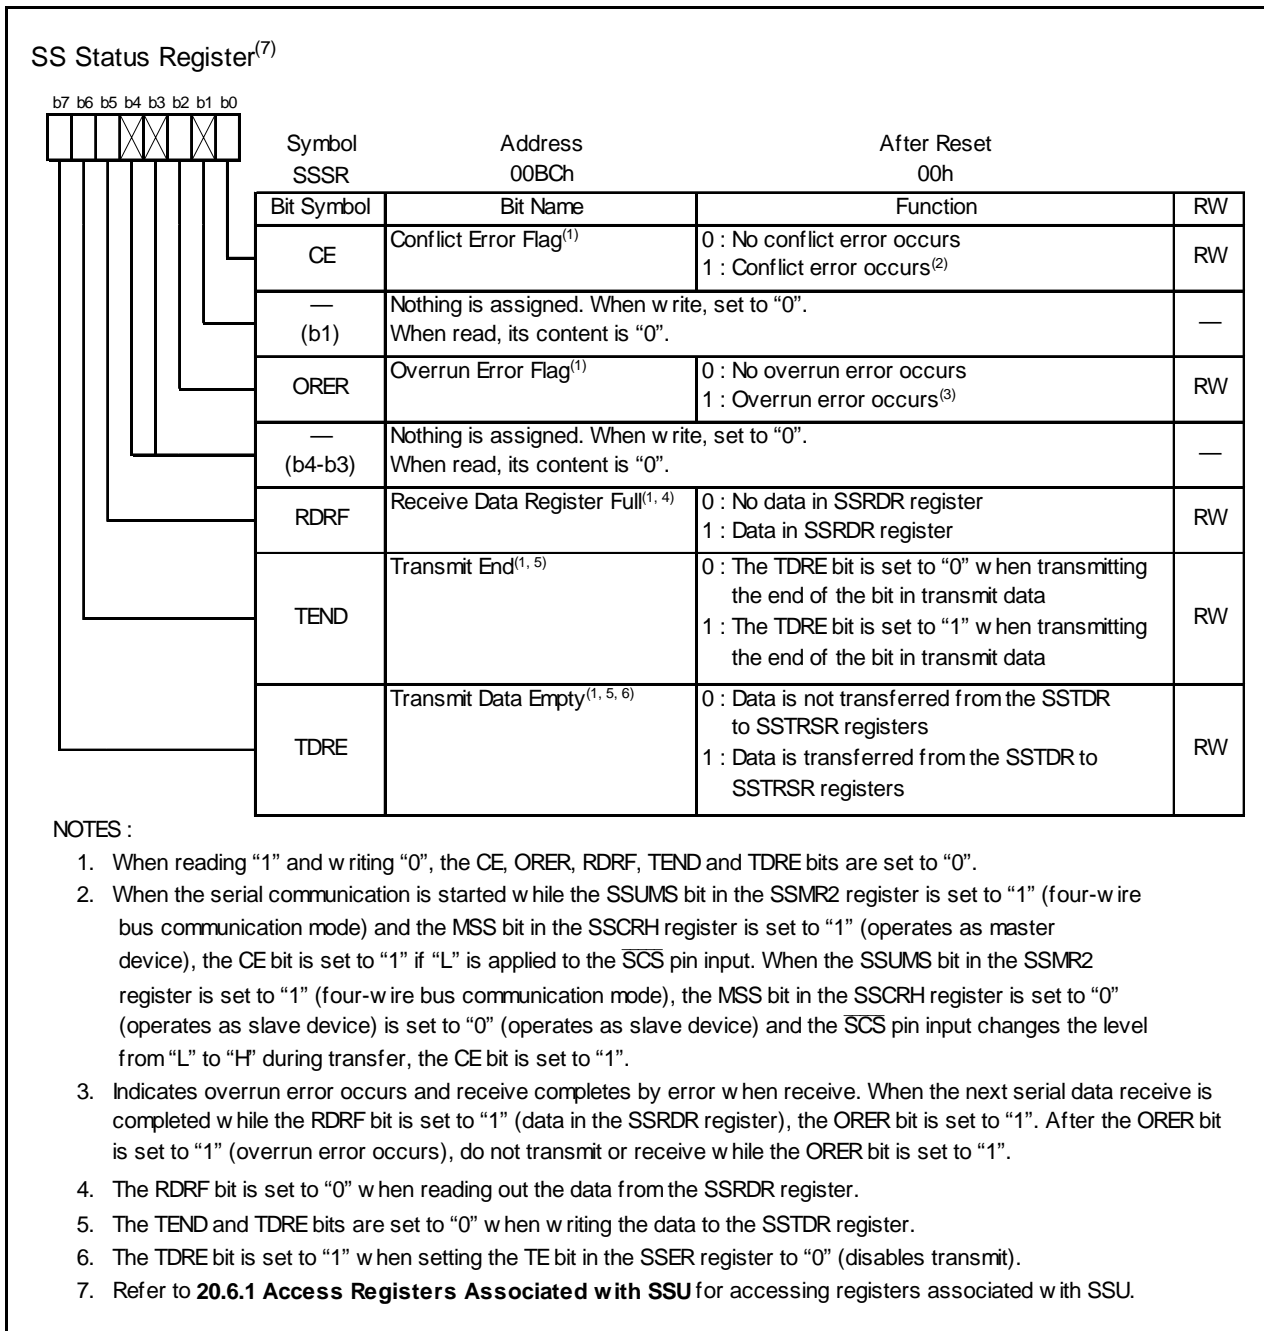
SS Status Register$^{(7)}$

b7 b6 b5 b4 b3 b2 b1 b0

| Symbol | Address | After Reset |
|---|---|---|
| SSSR | 00BCh | 00h |

| Bit Symbol | Bit Name | Function | RW |
|---|---|---|---|
| CE | Conflict Error Flag$^{(1)}$ | 0 : No conflict error occurs<br>1 : Conflict error occurs$^{(2)}$ | RW |
| — (b1) | Nothing is assigned. When w rite, set to "0". When read, its content is "0". | | — |
| ORER | Overrun Error Flag$^{(1)}$ | 0 : No overrun error occurs<br>1 : Overrun error occurs$^{(3)}$ | RW |
| — (b4-b3) | Nothing is assigned. When w rite, set to "0". When read, its content is "0". | | — |
| RDRF | Receive Data Register Full$^{(1, 4)}$ | 0 : No data in SSRDR register<br>1 : Data in SSRDR register | RW |
| TEND | Transmit End$^{(1, 5)}$ | 0 : The TDRE bit is set to "0" w hen transmitting the end of the bit in transmit data<br>1 : The TDRE bit is set to "1" w hen transmitting the end of the bit in transmit data | RW |
| TDRE | Transmit Data Empty$^{(1, 5, 6)}$ | 0 : Data is not transferred from the SSTDR to SSTRSR registers<br>1 : Data is transferred from the SSTDR to SSTRSR registers | RW |

NOTES :
1. When reading "1" and w riting "0", the CE, ORER, RDRF, TEND and TDRE bits are set to "0".
2. When the serial communication is started w hile the SSUMS bit in the SSMR2 register is set to "1" (four-w ire bus communication mode) and the MSS bit in the SSCRH register is set to "1" (operates as master device), the CE bit is set to "1" if "L" is applied to the $\overline{SCS}$ pin input. When the SSUMS bit in the SSMR2 register is set to "1" (four-w ire bus communication mode), the MSS bit in the SSCRH register is set to "0" (operates as slave device) is set to "0" (operates as slave device) and the $\overline{SCS}$ pin input changes the level from "L" to "H" during transfer, the CE bit is set to "1".
3. Indicates overrun error occurs and receive completes by error w hen receive. When the next serial data receive is completed w hile the RDRF bit is set to "1" (data in the SSRDR register), the ORER bit is set to "1". After the ORER bit is set to "1" (overrun error occurs), do not transmit or receive w hile the ORER bit is set to "1".
4. The RDRF bit is set to "0" w hen reading out the data from the SSRDR register.
5. The TEND and TDRE bits are set to "0" w hen w riting the data to the SSTDR register.
6. The TDRE bit is set to "1" w hen setting the TE bit in the SSER register to "0" (disables transmit).
7. Refer to **20.6.1 Access Registers Associated w ith SSU** for accessing registers associated w ith SSU.